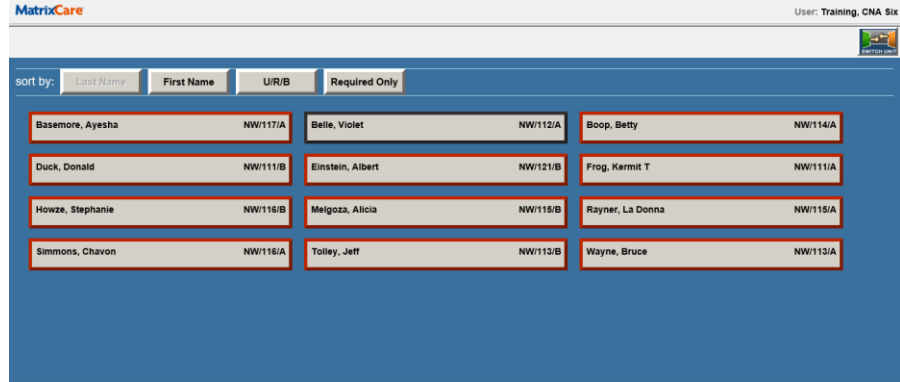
MatrixCare

User: Training, CNA Six

SWITCH UNIT

sort by: Last Name First Name U/R/B Required Only

Basemore, Ayesha NW/117/A
Belle, Violet NW/112/A
Boop, Betty NW/114/A
Duck, Donald NW/111/B
Einstein, Albert NW/121/B
Frog, Kermit T NW/111/A
Howze, Stephanie NW/116/B
Melgoza, Alicia NW/115/B
Rayner, La Donna NW/115/A
Simmons, Chavon NW/116/A
Tolley, Jeff NW/113/B
Wayne, Bruce NW/113/A